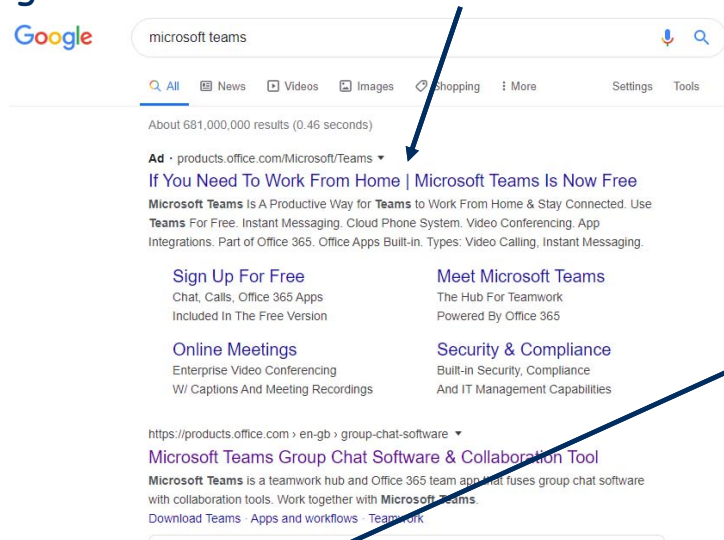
Google

microsoft teams

All News Videos Images Shopping More Settings Tools

About 681,000,000 results (0.46 seconds)

Ad · products.office.com/Microsoft/Teams ▾

If You Need To Work From Home | Microsoft Teams Is Now Free

Microsoft Teams Is A Productive Way for Teams to Work From Home & Stay Connected. Use Teams For Free. Instant Messaging. Cloud Phone System. Video Conferencing. App Integrations. Part of Office 365. Office Apps Built-in. Types: Video Calling, Instant Messaging.

Sign Up For Free
Chat, Calls, Office 365 Apps
Included In The Free Version

Meet Microsoft Teams
The Hub For Teamwork
Powered By Office 365

Online Meetings
Enterprise Video Conferencing
W/ Captions And Meeting Recordings

Security & Compliance
Built-in Security, Compliance
And IT Management Capabilities

https://products.office.com › en-gb › group-chat-software ▾

Microsoft Teams Group Chat Software & Collaboration Tool

Microsoft Teams is a teamwork hub and Office 365 team app that fuses group chat software with collaboration tools. Work together with Microsoft Teams.

Download Teams · Apps and workflows · Teamwork